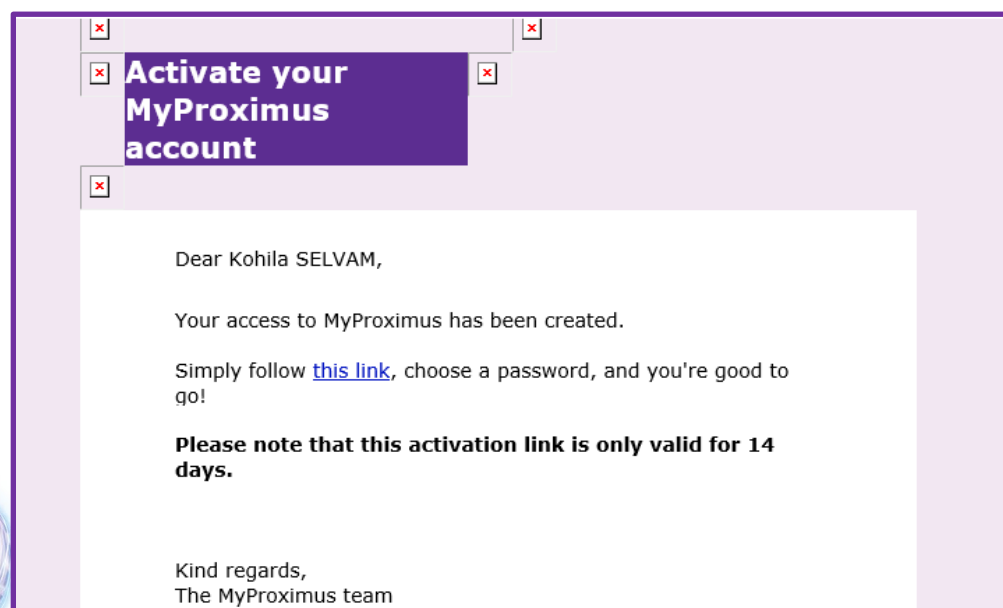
Activate your MyProximus account

Dear Kohila SELVAM,

Your access to MyProximus has been created.

Simply follow this link, choose a password, and you're good to go!

**Please note that this activation link is only valid for 14 days.**

Kind regards,
The MyProximus team